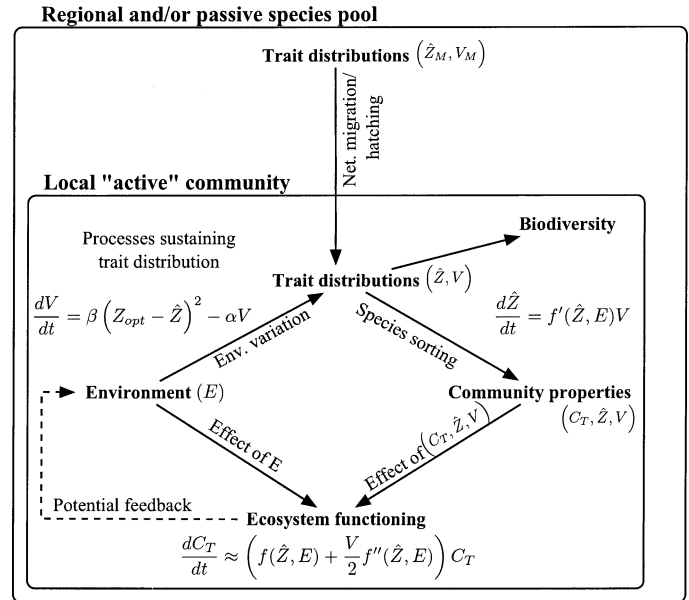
Regional and/or passive species pool

Trait distributions $\left(\hat{Z}_M, V_M\right)$

Net. migration/ hatching

Local "active" community

Processes sustaining trait distribution

Biodiversity

Trait distributions $\left(\hat{Z}, V\right)$

$\frac{dV}{dt} = \beta\left(Z_{opt} - \hat{Z}\right)^2 - \alpha V$

Env. variation

Species sorting

$\frac{d\hat{Z}}{dt} = f'(\hat{Z}, E)V$

Environment $(E)$

Community properties $\left(C_T, \hat{Z}, V\right)$

Effect of E

Effect of $\left(C_T, \hat{Z}, V\right)$

Potential feedback

Ecosystem functioning

$\frac{dC_T}{dt} \approx \left(f(\hat{Z}, E) + \frac{V}{2} f''(\hat{Z}, E)\right) C_T$